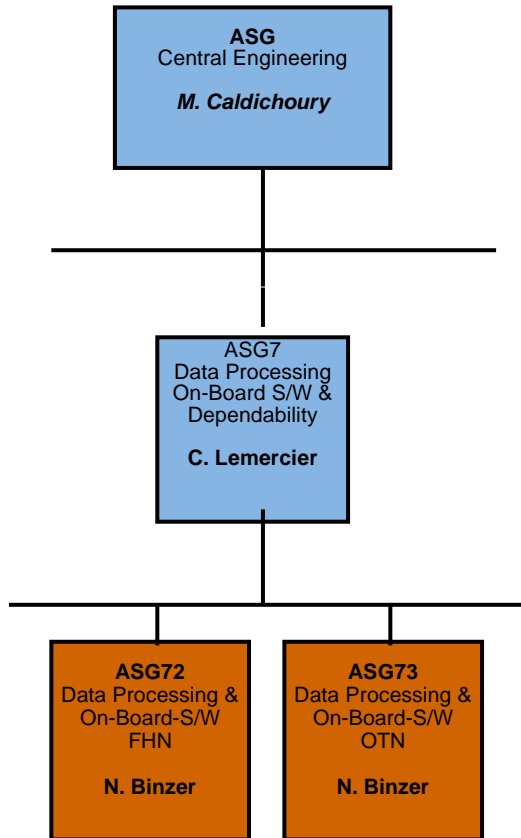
ASG
Central Engineering

M. Caldichoury

ASG7
Data Processing
On-Board S/W &
Dependability

C. Lemercier

ASG72
Data Processing &
On-Board-S/W
FHN

N. Binzer

ASG73
Data Processing &
On-Board-S/W
OTN

N. Binzer